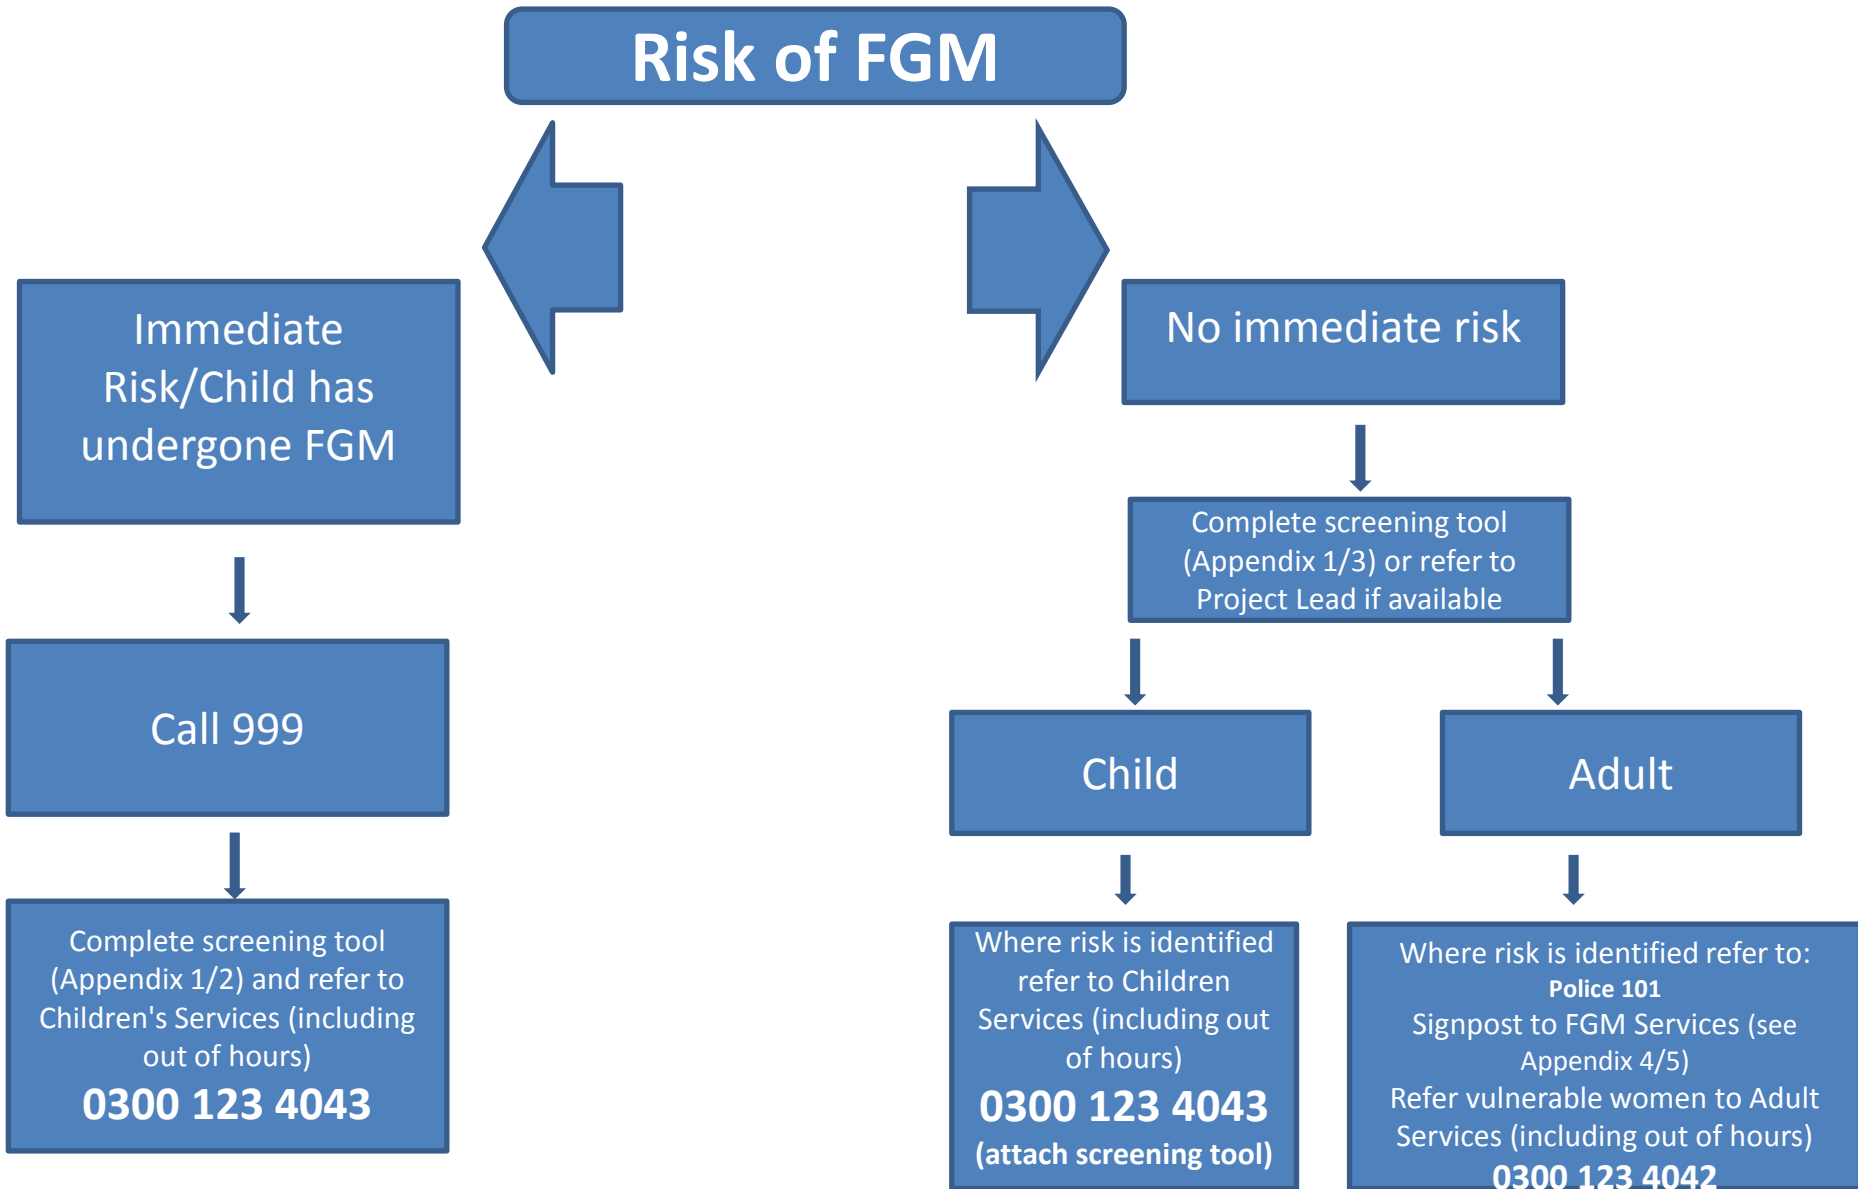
Risk of FGM

Immediate Risk/Child has undergone FGM

Call 999

Complete screening tool (Appendix 1/2) and refer to Children's Services (including out of hours)
0300 123 4043

No immediate risk

Complete screening tool (Appendix 1/3) or refer to Project Lead if available

Child

Adult

Where risk is identified refer to Children Services (including out of hours)
0300 123 4043
(attach screening tool)

Where risk is identified refer to:
Police 101
Signpost to FGM Services (see Appendix 4/5)
Refer vulnerable women to Adult Services (including out of hours)
0300 123 4042